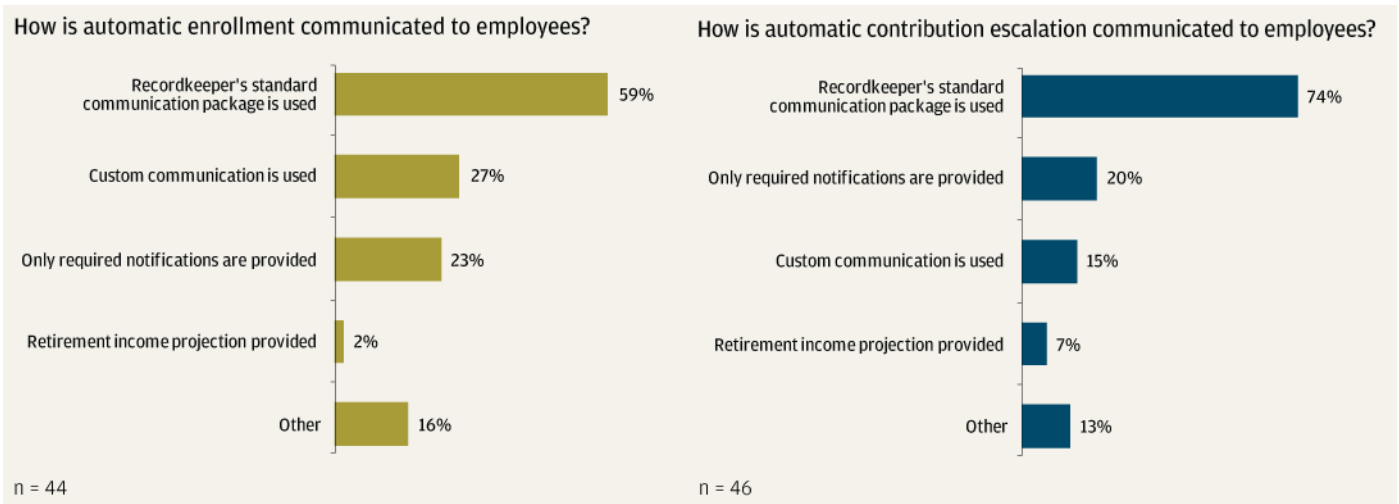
How is automatic enrollment communicated to employees?

Recordkeeper's standard communication package is used 59%

Custom communication is used 27%

Only required notifications are provided 23%

Retirement income projection provided 2%

Other 16%

n = 44

How is automatic contribution escalation communicated to employees?

Recordkeeper's standard communication package is used 74%

Only required notifications are provided 20%

Custom communication is used 15%

Retirement income projection provided 7%

Other 13%

n = 46